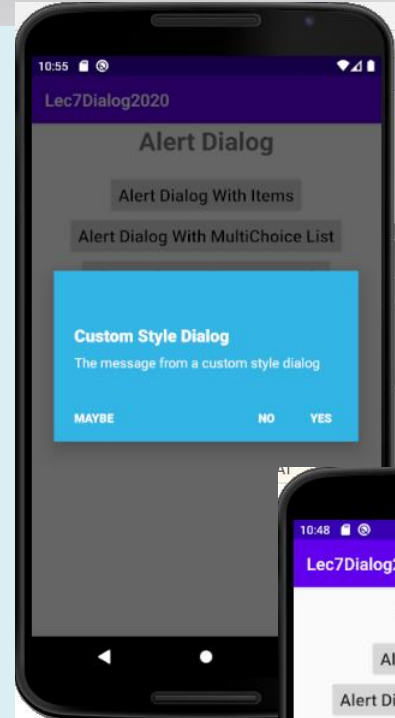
10:55

Lec7Dialog2020

Alert Dialog

Alert Dialog With Items

Alert Dialog With MultiChoice List

Custom Style Dialog

The message from a custom style dialog

MAYBE

NO

YES

Al

10:48

Lec7Dialog2

Al

Alert Di